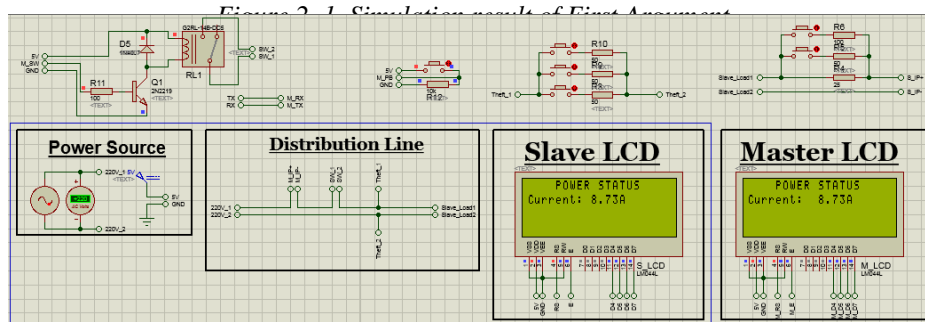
Figure 2. 1. Simulation result of First Argument

D5
G2RL-14B-CE5
RL1
R11
100
Q1
2N2219
5V
M_SW
GND
SW_2
SW_1
TX
RX
M_RX
M_TX
5V
M_PB
GND
R12
R10
Theft_1
Theft_2
R6
Slave_Load1
Slave_Load2
S_IP+
S_IP-

Power Source
220V_1
5V
GND
220V_2

Distribution Line
220V_1
220V_2
Slave_Load1
Slave_Load2
Theft_1
Theft_2

Slave LCD
POWER STATUS
Current: 8.73A
S_LCD
LM044L

Master LCD
POWER STATUS
Current: 8.73A
M_LCD
LM044L